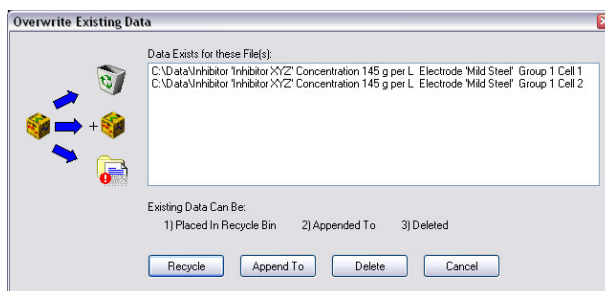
Overwrite Existing Data

Data Exists for these File(s):

C:\Data\Inhibitor 'Inhibitor XYZ' Concentration 145 g per L Electrode 'Mild Steel' Group 1 Cell 1
C:\Data\Inhibitor 'Inhibitor XYZ' Concentration 145 g per L Electrode 'Mild Steel' Group 1 Cell 2

+

Existing Data Can Be:

1) Placed In Recycle Bin 2) Appended To 3) Deleted

Recycle Append To Delete Cancel